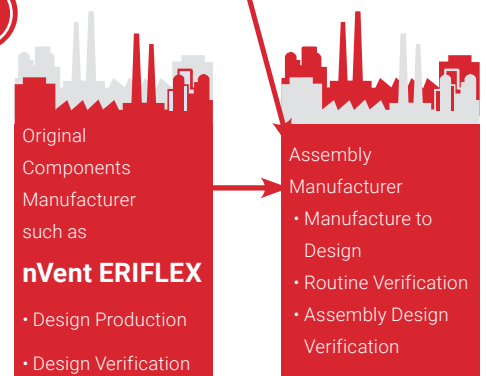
Original Components Manufacturer such as

nVent ERIFLEX

• Design Production

• Design Verification

Assembly Manufacturer

• Manufacture to Design

• Routine Verification

• Assembly Design Verification